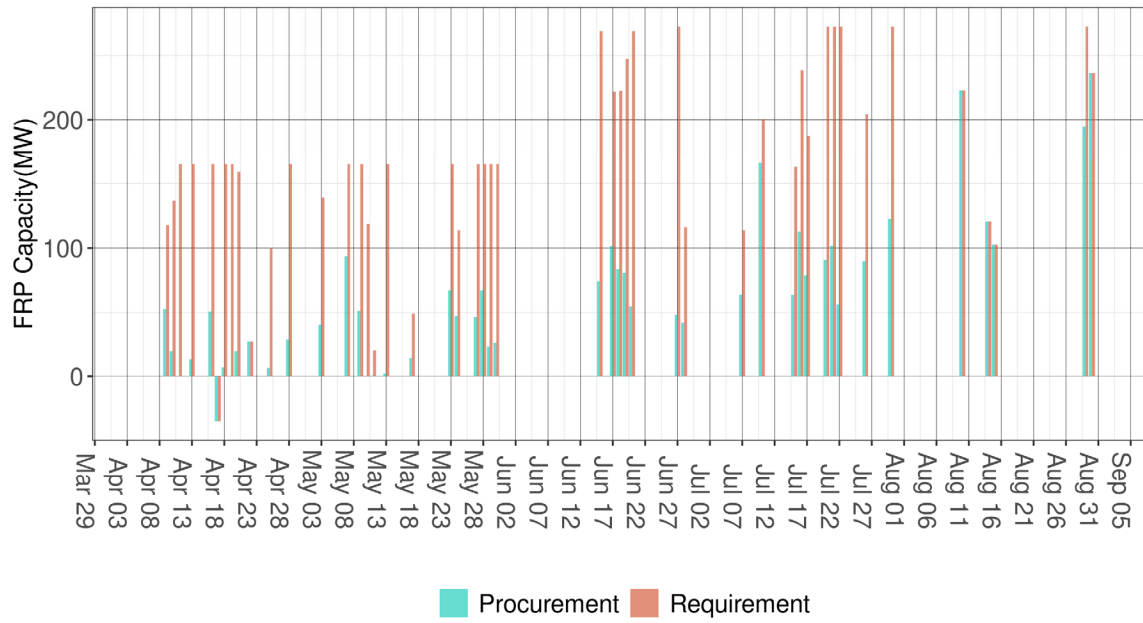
FRP Capacity(MW)

200
100
0

Mar 29
Apr 03
Apr 08
Apr 13
Apr 18
Apr 23
Apr 28
May 03
May 08
May 13
May 18
May 23
May 28
Jun 02
Jun 07
Jun 12
Jun 17
Jun 22
Jun 27
Jul 02
Jul 07
Jul 12
Jul 17
Jul 22
Jul 27
Aug 01
Aug 06
Aug 11
Aug 16
Aug 21
Aug 26
Aug 31
Sep 05

Procurement
Requirement